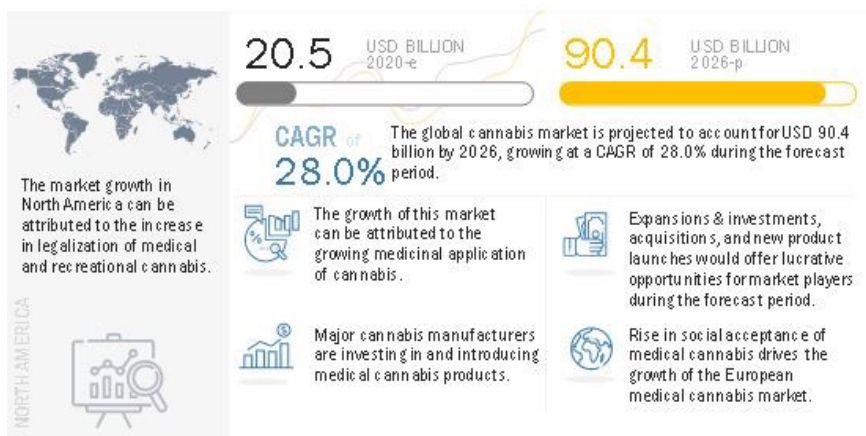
20.5 USD BILLION 2020-e

90.4 USD BILLION 2026-p

CAGR of 28.0%

The global cannabis market is projected to account for USD 90.4 billion by 2026, growing at a CAGR of 28.0% during the forecast period.

The market growth in North America can be attributed to the increase in legalization of medical and recreational cannabis.

NORTH AMERICA

The growth of this market can be attributed to the growing medicinal application of cannabis.

Expansions & investments, acquisitions, and new product launches would offer lucrative opportunities for market players during the forecast period.

Major cannabis manufacturers are investing in and introducing medical cannabis products.

Rise in social acceptance of medical cannabis drives the growth of the European medical cannabis market.